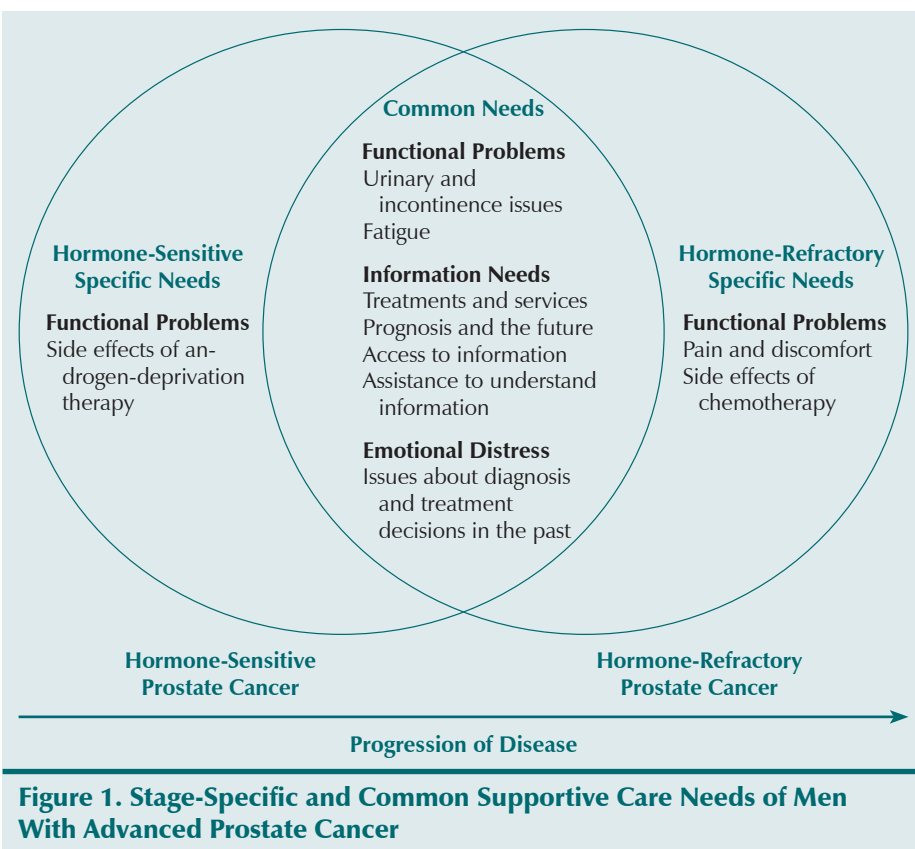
Hormone-Sensitive Specific Needs

Functional Problems
Side effects of androgen-deprivation therapy

Common Needs

Functional Problems
Urinary and incontinence issues
Fatigue

Information Needs
Treatments and services
Prognosis and the future
Access to information
Assistance to understand information

Emotional Distress
Issues about diagnosis and treatment decisions in the past

Hormone-Refractory Specific Needs

Functional Problems
Pain and discomfort
Side effects of chemotherapy

Hormone-Sensitive Prostate Cancer

Hormone-Refractory Prostate Cancer

Progression of Disease

Figure 1. Stage-Specific and Common Supportive Care Needs of Men With Advanced Prostate Cancer